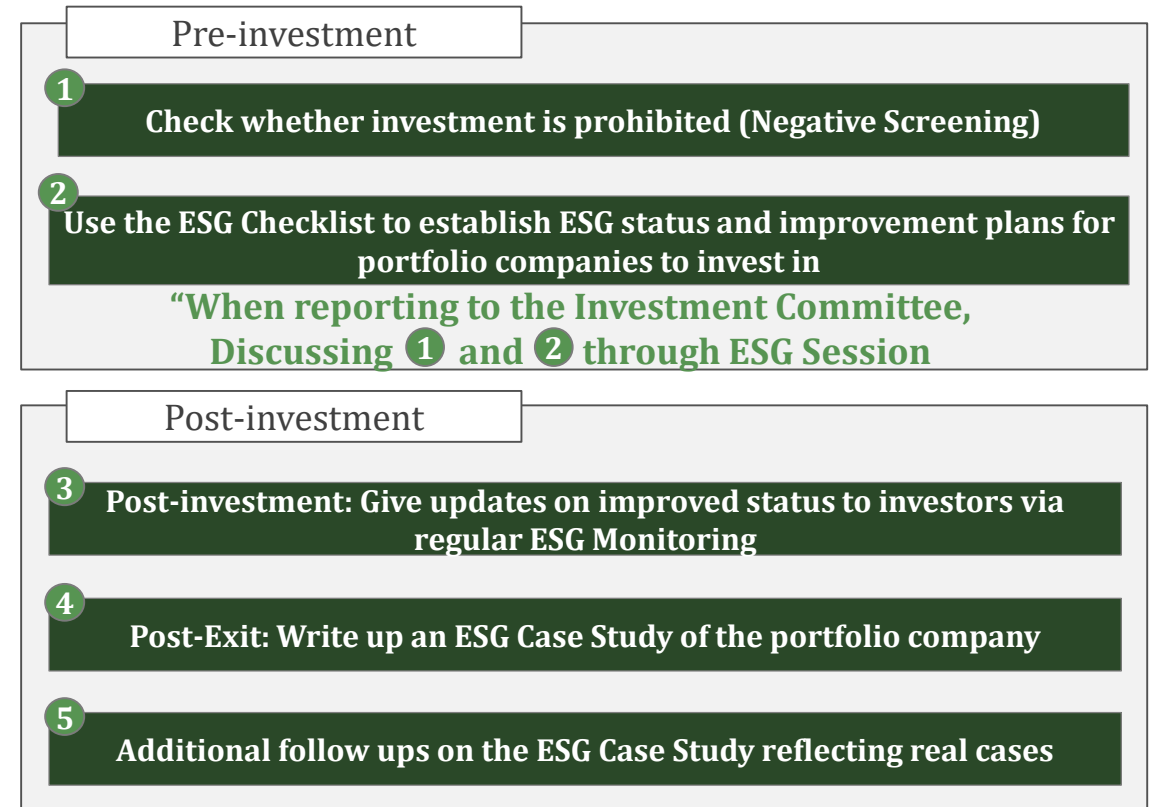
Pre-investment

1
Check whether investment is prohibited (Negative Screening)

2
Use the ESG Checklist to establish ESG status and improvement plans for portfolio companies to invest in

“When reporting to the Investment Committee, Discussing 1 and 2 through ESG Session

Post-investment

3
Post-investment: Give updates on improved status to investors via regular ESG Monitoring

4
Post-Exit: Write up an ESG Case Study of the portfolio company

5
Additional follow ups on the ESG Case Study reflecting real cases